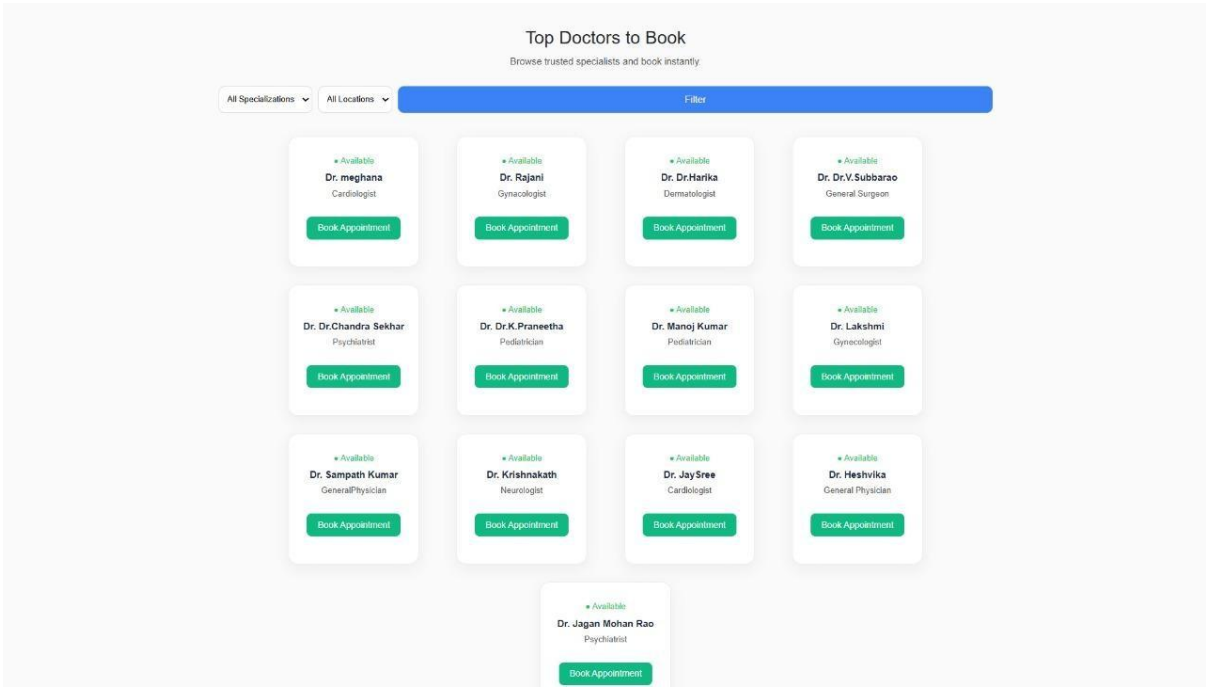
Top Doctors to Book

Browse trusted specialists and book instantly

All Specializations

All Locations

Filter

• Available
Dr. meghana
Cardiologist
Book Appointment

• Available
Dr. Rajani
Gynacologist
Book Appointment

• Available
Dr. Dr.Harika
Dermatologist
Book Appointment

• Available
Dr. Dr.V.Subbarao
General Surgeon
Book Appointment

• Available
Dr. Dr.Chandra Sekhar
Psychiatrist
Book Appointment

• Available
Dr. Dr.K.Praneetha
Pediatrician
Book Appointment

• Available
Dr. Manoj Kumar
Pediatrician
Book Appointment

• Available
Dr. Lakshmi
Gynecologist
Book Appointment

• Available
Dr. Sampath Kumar
GeneralPhysician
Book Appointment

• Available
Dr. Krishnakath
Neurologist
Book Appointment

• Available
Dr. JaySree
Cardiologist
Book Appointment

• Available
Dr. Heshvika
General Physician
Book Appointment

• Available
Dr. Jagan Mohan Rao
Psychiatrist
Book Appointment